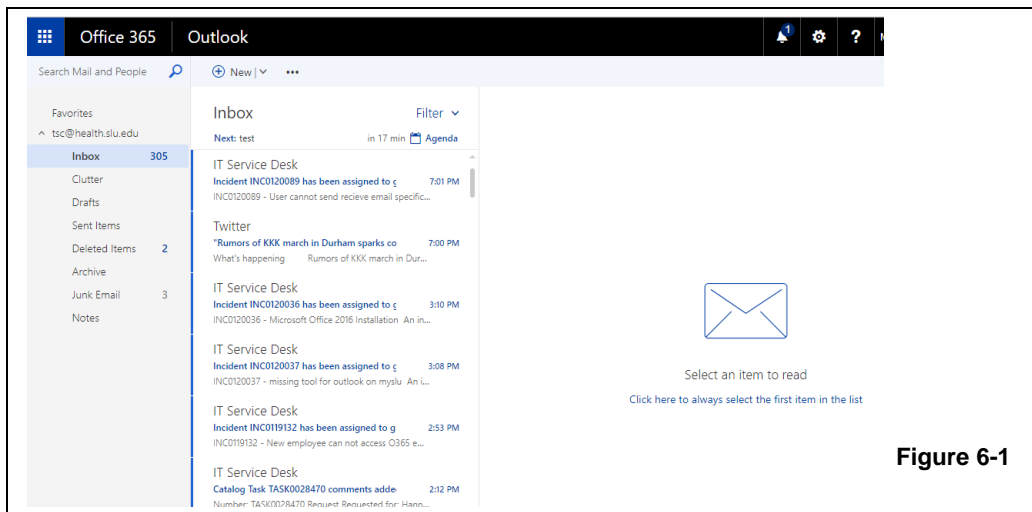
Office 365 Outlook

1

?

Search Mail and People

New

Favorites
tsc@health.slu.edu
Inbox 305
Clutter
Drafts
Sent Items
Deleted Items 2
Archive
Junk Email 3
Notes

Inbox
Filter
Next: test
in 17 min Agenda

IT Service Desk
Incident INC0120089 has been assigned to g 7:01 PM
INC0120089 - User cannot send recieve email specific...

Twitter
"Rumors of KKK march in Durham sparks co 7:00 PM
What's happening Rumors of KKK march in Dur...

IT Service Desk
Incident INC0120036 has been assigned to g 3:10 PM
INC0120036 - Microsoft Office 2016 Installation An in...

IT Service Desk
Incident INC0120037 has been assigned to g 3:08 PM
INC0120037 - missing tool for outlook on myslu An i...

IT Service Desk
Incident INC0119132 has been assigned to g 2:53 PM
INC0119132 - New employee can not access O365 e...

IT Service Desk
Catalog Task TASK0028470 comments adde 2:12 PM
Number: TASK0028470 Request Requested for: Hann...

Select an item to read
Click here to always select the first item in the list

Figure 6-1